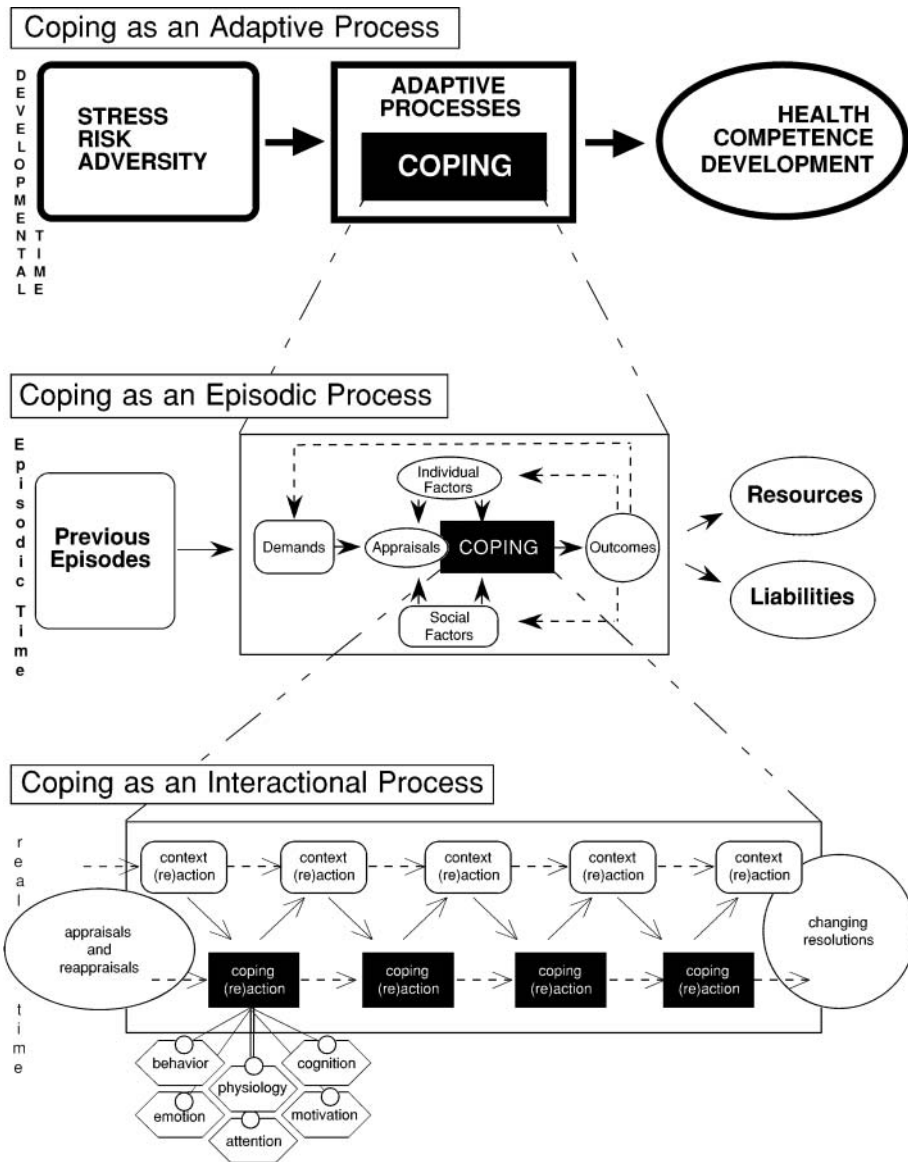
Coping as an Adaptive Process

DEVELOPMENTAL TIME

STRESS
RISK
ADVERSITY

ADAPTIVE PROCESSES

COPING

HEALTH
COMPETENCE
DEVELOPMENT

Coping as an Episodic Process

Episodic Time

Previous Episodes

Individual Factors

Demands

Appraisals

COPING

Outcomes

Social Factors

Resources

Liabilities

Coping as an Interactional Process

real time

context (re)action

context (re)action

context (re)action

context (re)action

context (re)action

appraisals and reappraisals

coping (re)action

coping (re)action

coping (re)action

coping (re)action

changing resolutions

behavior

physiology

cognition

emotion

motivation

attention